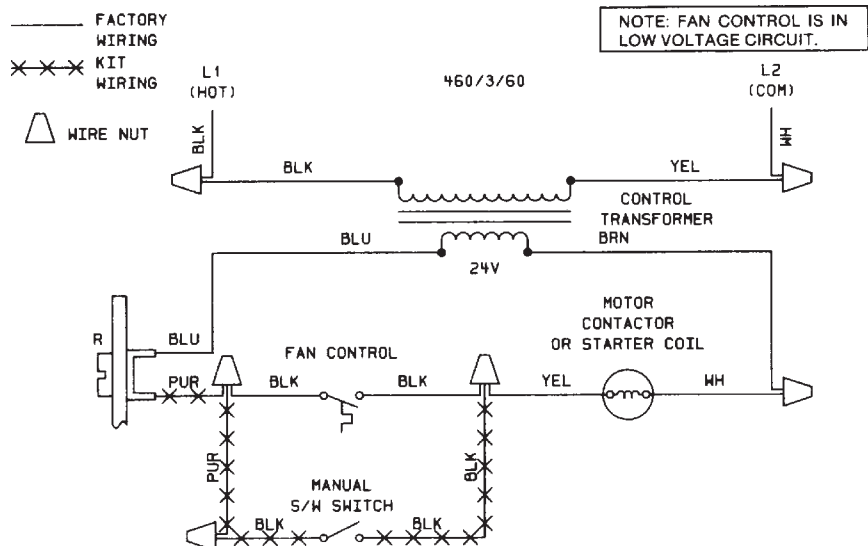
FACTORY WIRING

KIT WIRING

WIRE NUT

NOTE: FAN CONTROL IS IN LOW VOLTAGE CIRCUIT.

L1 (HOT)

460/3/60

L2 (COM)

BLK

WH

BLK

YEL

CONTROL TRANSFORMER

BLU

BRN

24V

MOTOR CONTACTOR OR STARTER COIL

R

BLU

FAN CONTROL

PUR

BLK

BLK

YEL

WH

PUR

BLK

MANUAL S/W SWITCH

BLK

BLK